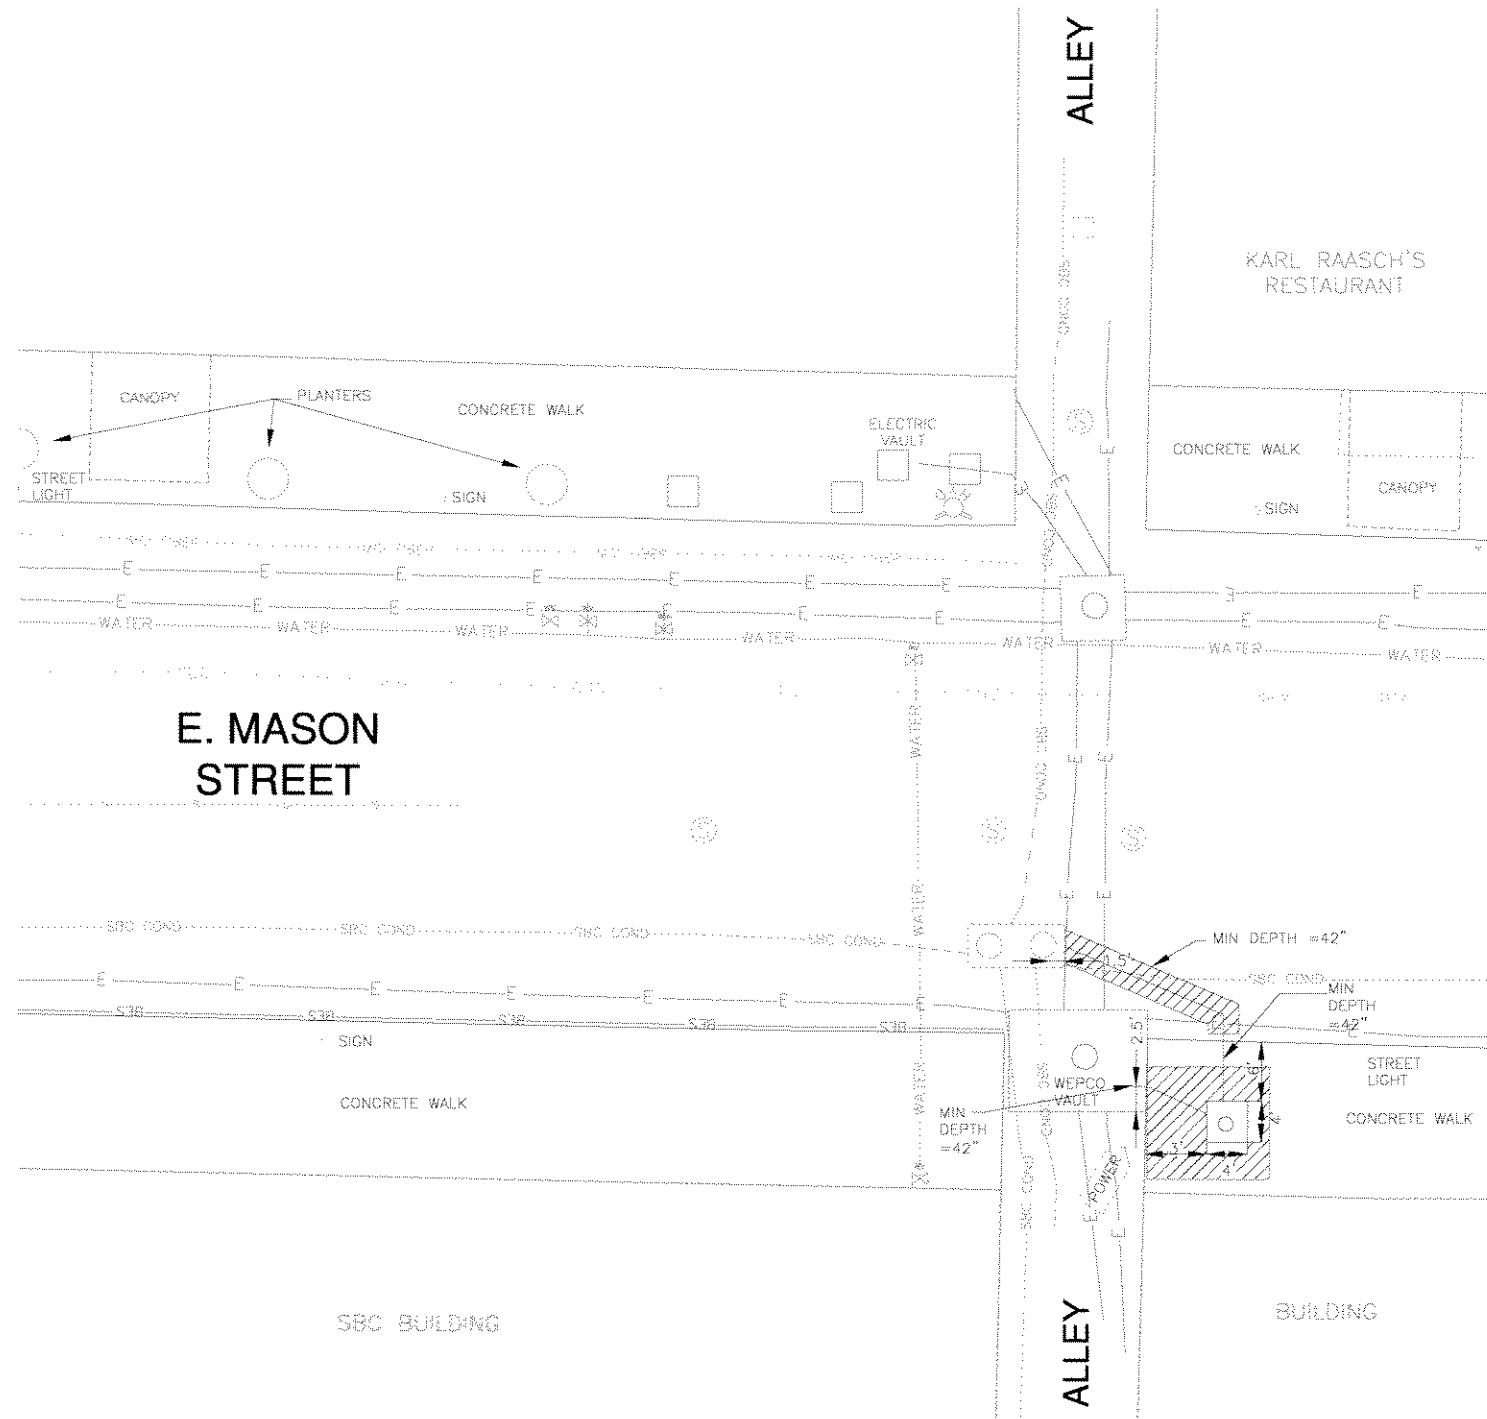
ALLEY

KARL RAASCH'S
RESTAURANT

CANOPY

PLANTERS

CONCRETE WALK

ELECTRIC
VAULT

STREET
LIGHT

SIGN

CONCRETE WALK

SIGN

CANOPY

E E E E E E E E E

E E E E E E E E E

WATER WATER WATER WATER WATER WATER WATER

E. MASON
STREET

WATER

WATER

SBC COND SBC COND SBC COND SBC COND

MIN DEPTH =42"

1.5'

SBC COND

MIN
DEPTH
=42"

E E E E E E

S38 S38 S38 S38 S38

SIGN

2.5'

STREET
LIGHT

CONCRETE WALK

WEPCO
VAULT

CONCRETE WALK

MIN
DEPTH
=42"

6'

4'

3'

4'

POWER

SBC COND

SBC BUILDING

BUILDING

ALLEY